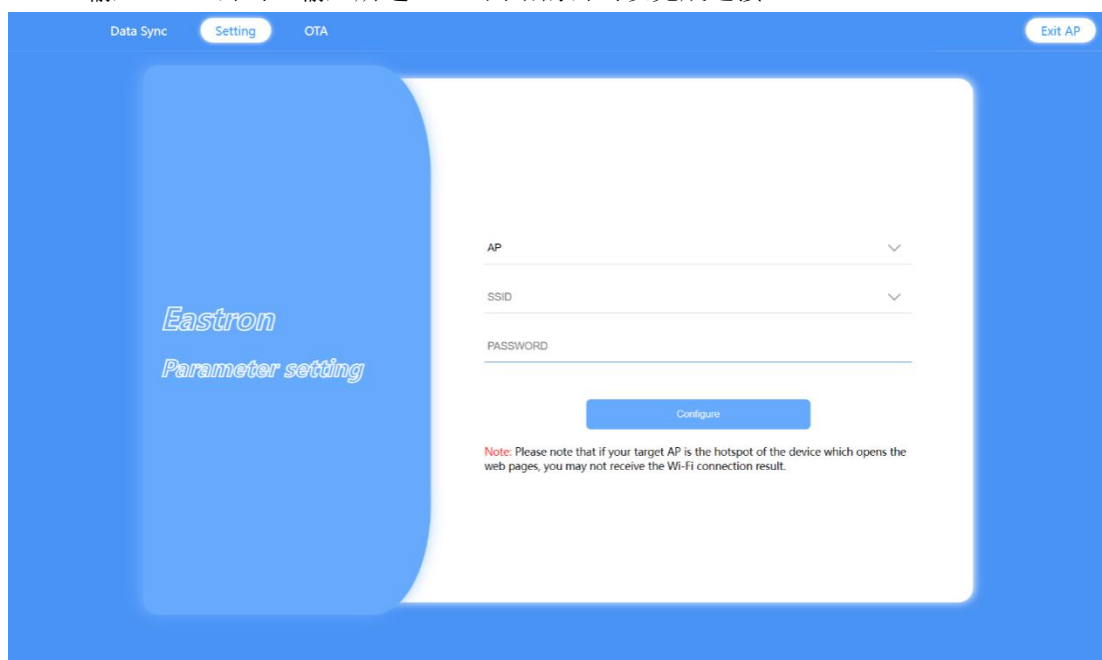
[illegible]

Data Sync
Setting
OTA
Exit AP

Eastron
Parameter setting

AP
SSID
PASSWORD

Configure

Note: Please note that if your target AP is the hotspot of the device which opens the web pages, you may not receive the Wi-Fi connection result.